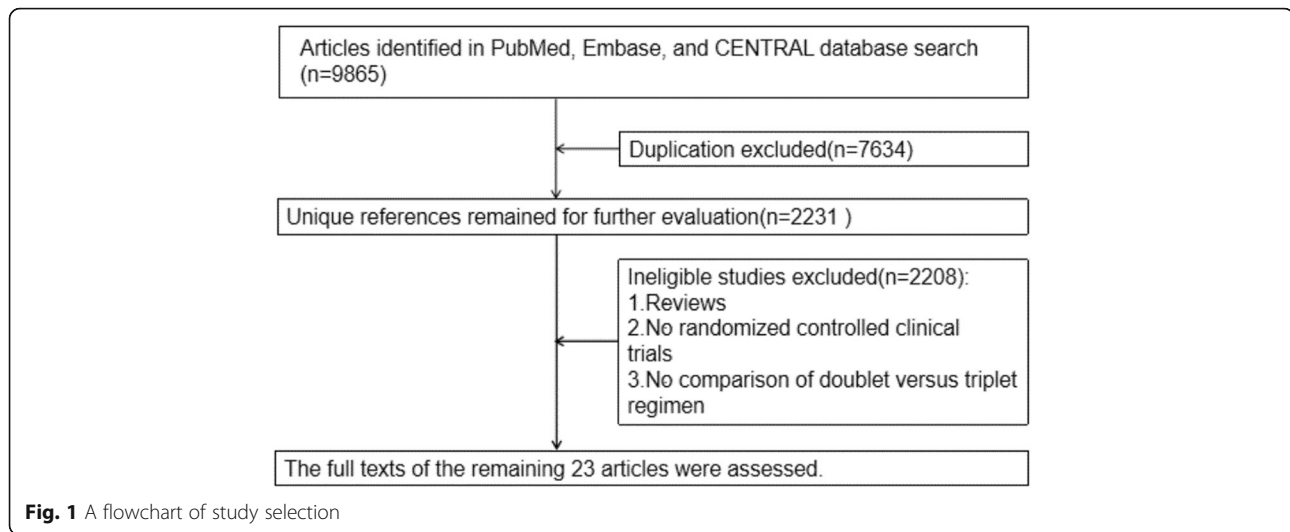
Articles identified in PubMed, Embase, and CENTRAL database search (n=9865)

Duplication excluded(n=7634)

Unique references remained for further evaluation(n=2231 )

Ineligible studies excluded(n=2208):
1.Reviews
2.No randomized controlled clinical trials
3.No comparison of doublet versus triplet regimen

The full texts of the remaining 23 articles were assessed.

**Fig. 1** A flowchart of study selection